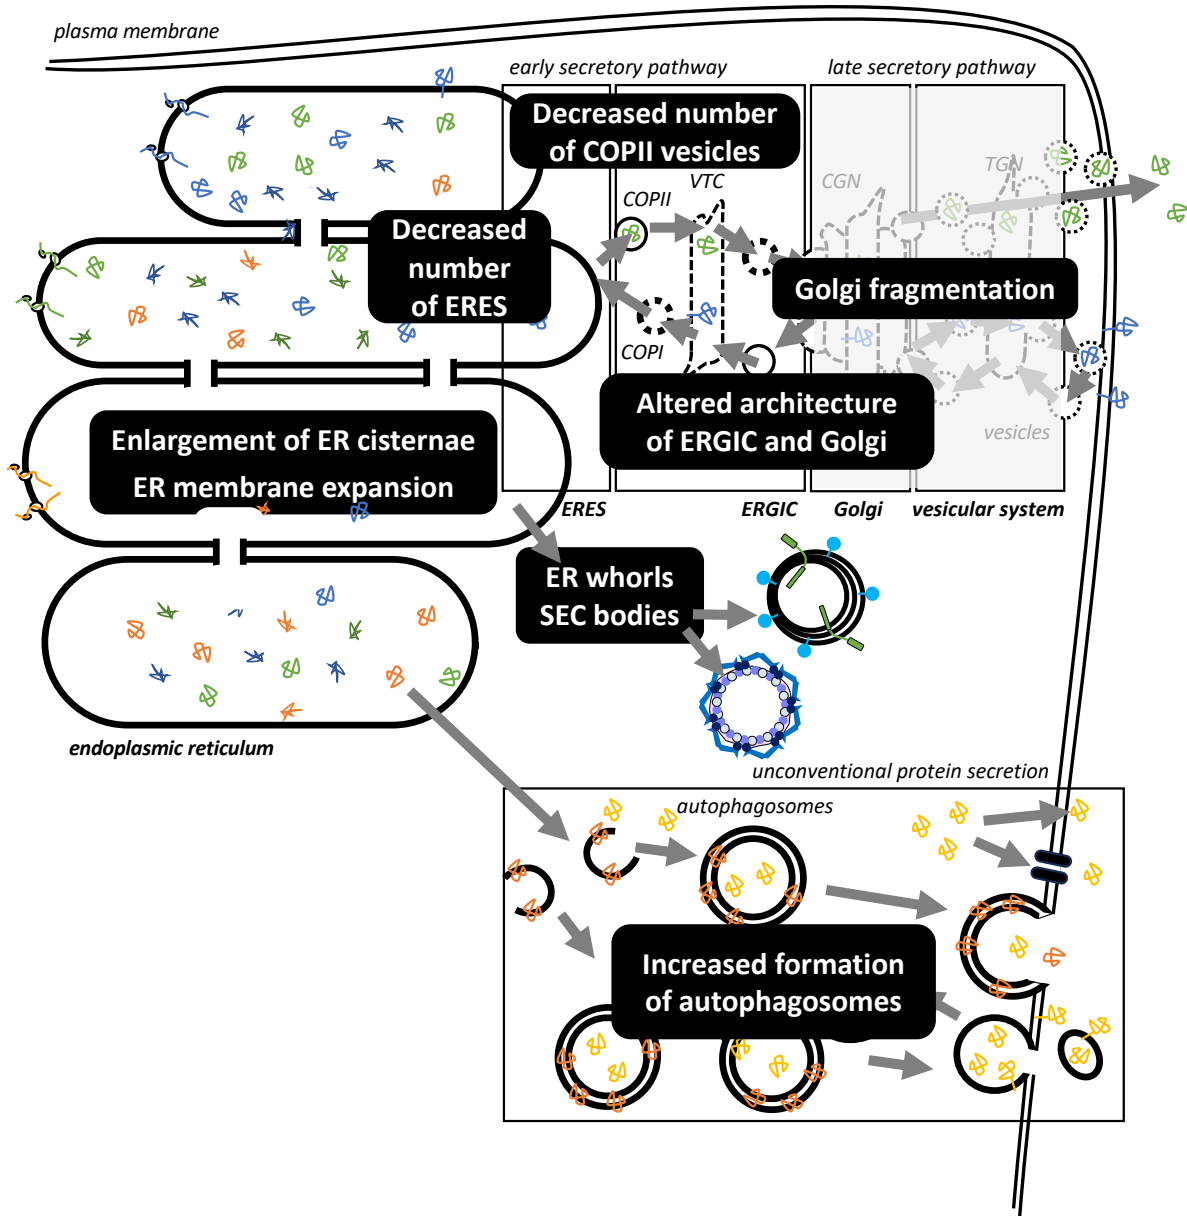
plasma membrane

early secretory pathway

late secretory pathway

Decreased number of COPII vesicles

VTC

COPII

CGN

TGN

Decreased number of ERES

Golgi fragmentation

COPI

Altered architecture of ERGIC and Golgi

vesicles

Enlargement of ER cisternae

ER membrane expansion

ERES

ERGIC

Golgi

vesicular system

ER whorls

SEC bodies

endoplasmic reticulum

unconventional protein secretion

autophagosomes

Increased formation of autophagosomes